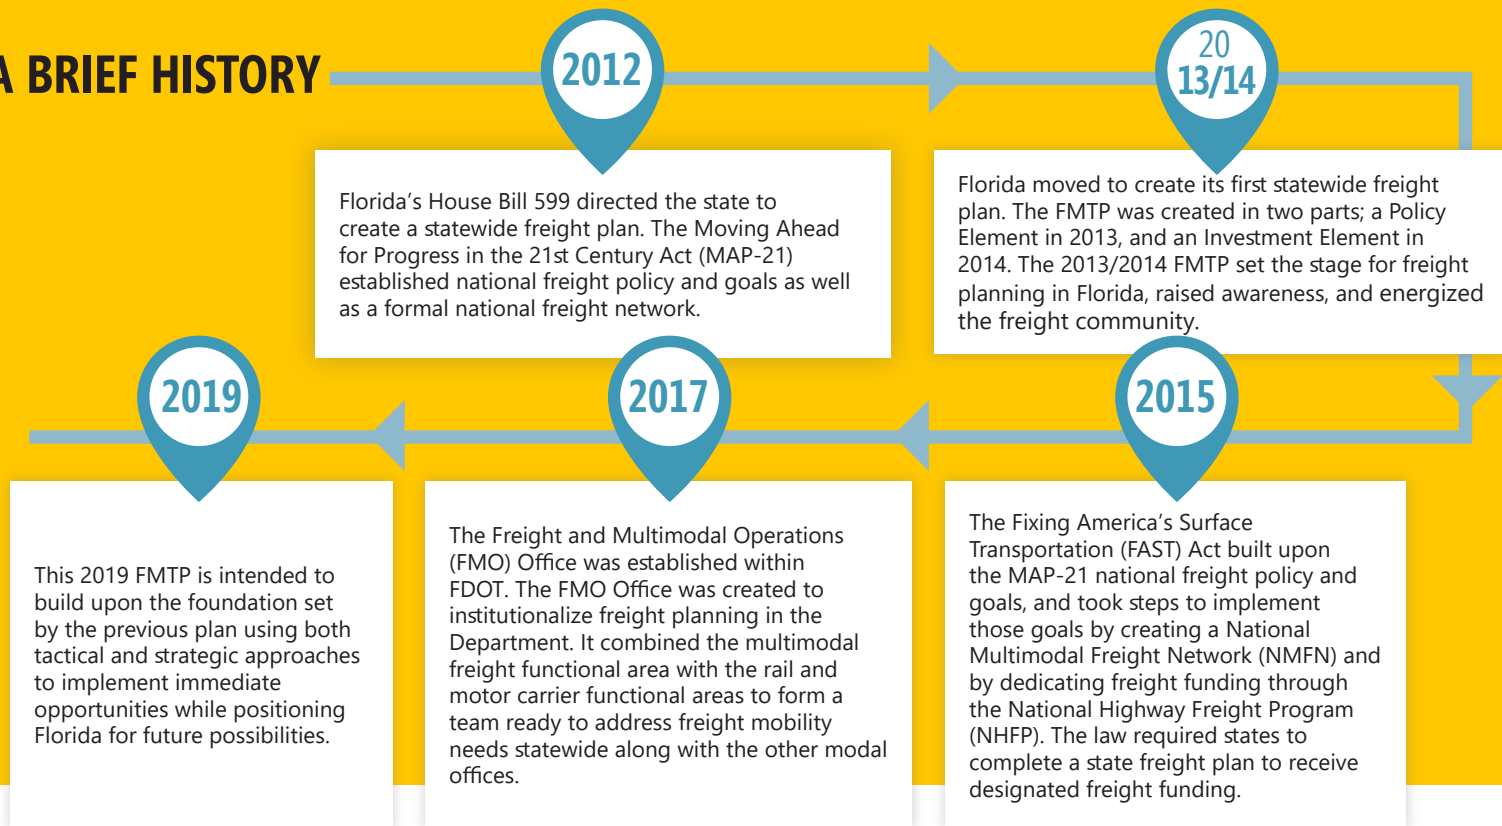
A BRIEF HISTORY

2012

Florida's House Bill 599 directed the state to create a statewide freight plan. The Moving Ahead for Progress in the 21st Century Act (MAP-21) established national freight policy and goals as well as a formal national freight network.

20 13/14

Florida moved to create its first statewide freight plan. The FMTP was created in two parts; a Policy Element in 2013, and an Investment Element in 2014. The 2013/2014 FMTP set the stage for freight planning in Florida, raised awareness, and energized the freight community.

2015

The Fixing America's Surface Transportation (FAST) Act built upon the MAP-21 national freight policy and goals, and took steps to implement those goals by creating a National Multimodal Freight Network (NMFN) and by dedicating freight funding through the National Highway Freight Program (NHFP). The law required states to complete a state freight plan to receive designated freight funding.

2017

The Freight and Multimodal Operations (FMO) Office was established within FDOT. The FMO Office was created to institutionalize freight planning in the Department. It combined the multimodal freight functional area with the rail and motor carrier functional areas to form a team ready to address freight mobility needs statewide along with the other modal offices.

2019

This 2019 FMTP is intended to build upon the foundation set by the previous plan using both tactical and strategic approaches to implement immediate opportunities while positioning Florida for future possibilities.